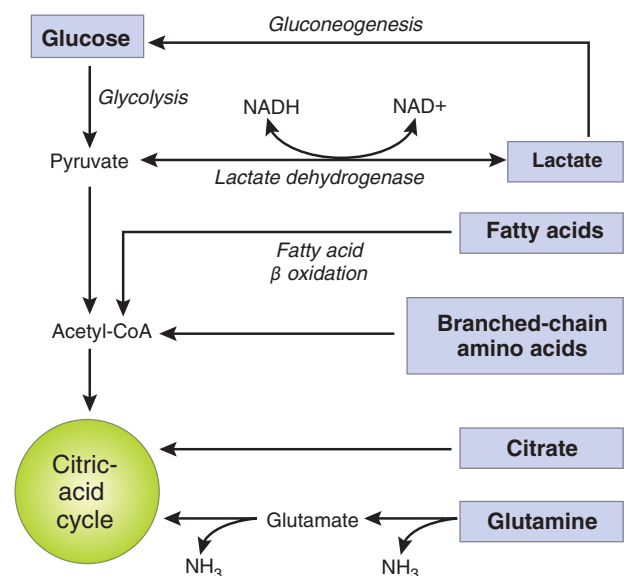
Glucose

Gluconeogenesis

Glycolysis

NADH

NAD+

Pyruvate

Lactate

Lactate dehydrogenase

Fatty acids

Fatty acid
β oxidation

Acetyl-CoA

Branched-chain amino acids

Citrate

Citric-acid cycle

Glutamate

Glutamine

$NH_3$

$NH_3$